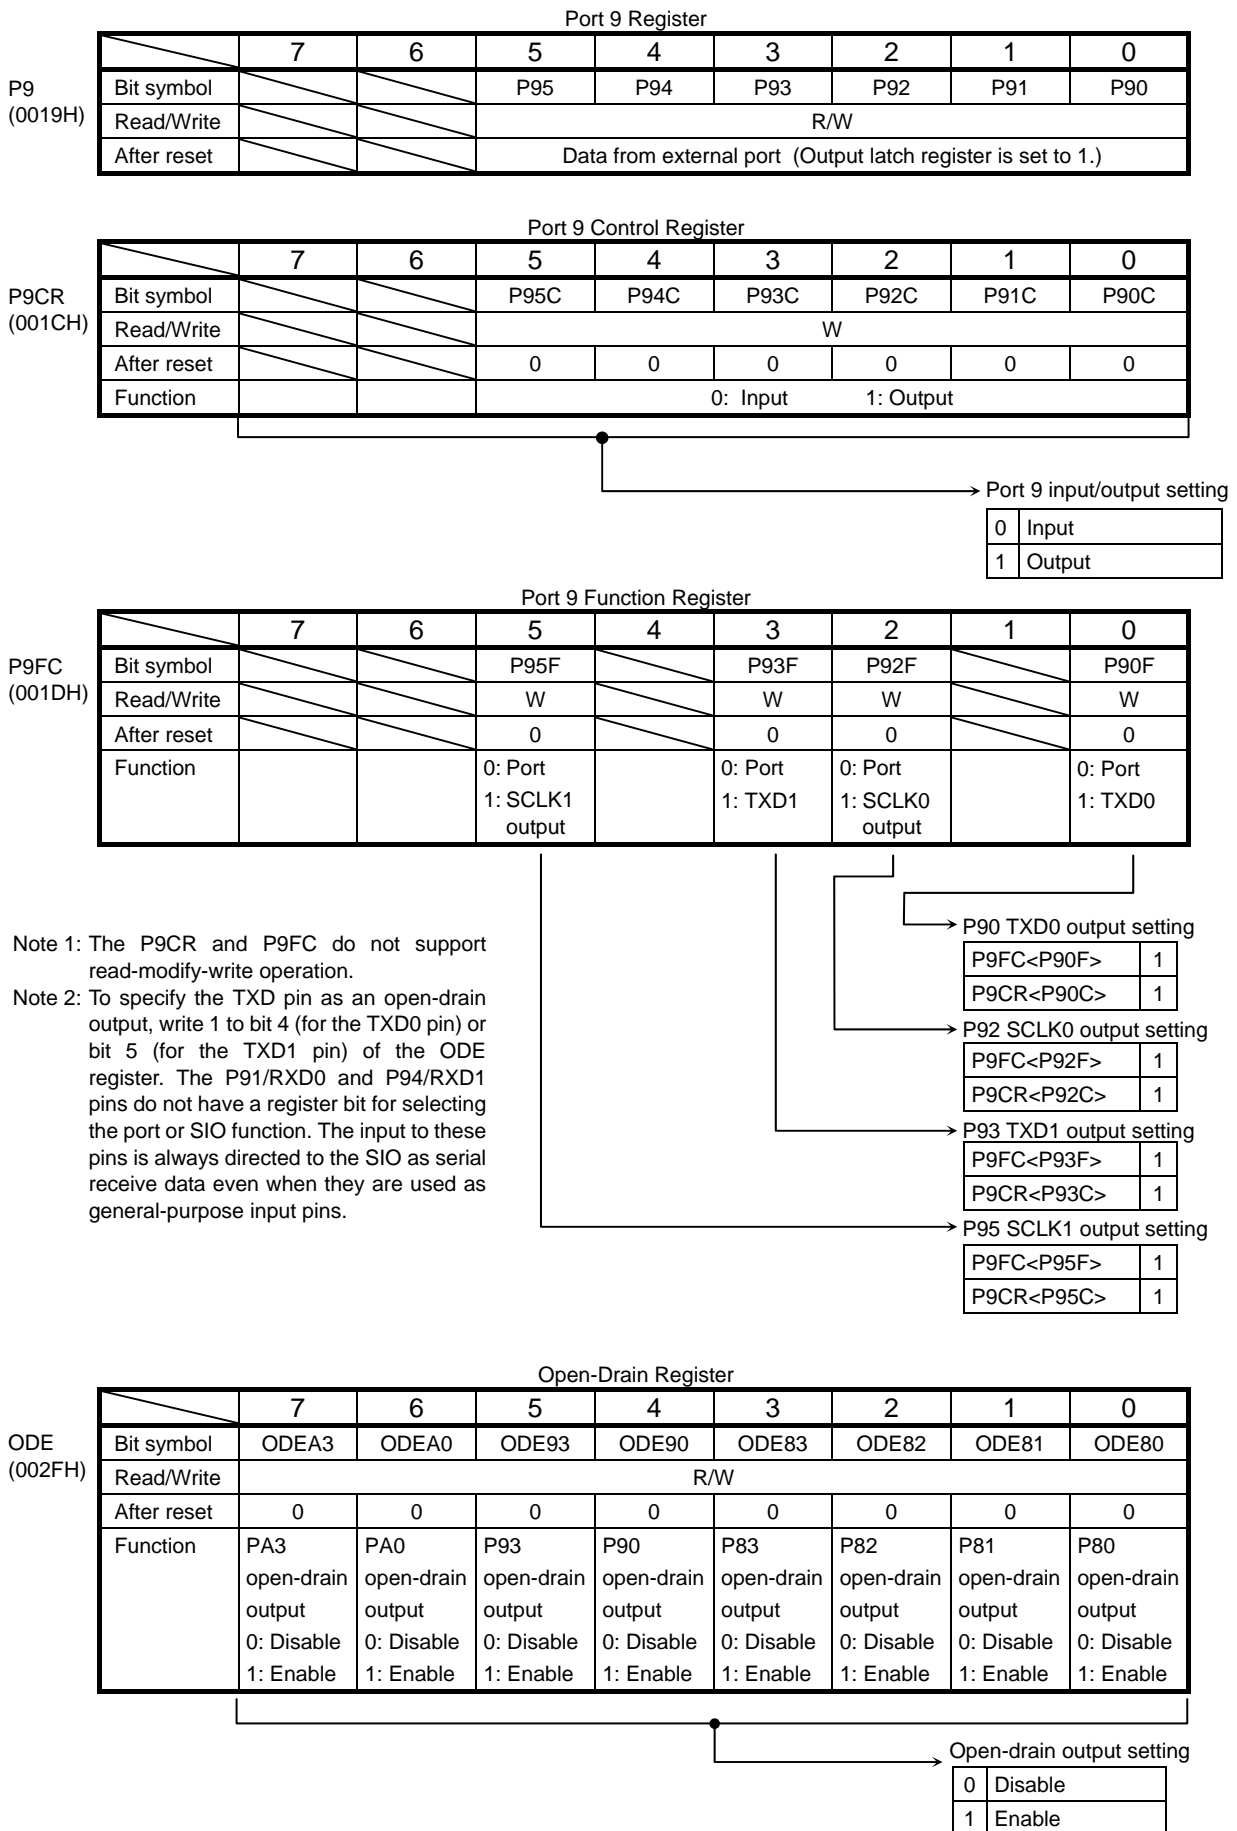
Port 9 Register

P9 (0019H)

| | 7 | 6 | 5 | 4 | 3 | 2 | 1 | 0 |
|---|---|---|---|---|---|---|---|---|
| Bit symbol | | | P95 | P94 | P93 | P92 | P91 | P90 |
| Read/Write | | | R/W | | | | | |
| After reset | | | Data from external port (Output latch register is set to 1.) | | | | | |

Port 9 Control Register

P9CR (001CH)

| | 7 | 6 | 5 | 4 | 3 | 2 | 1 | 0 |
|---|---|---|---|---|---|---|---|---|
| Bit symbol | | | P95C | P94C | P93C | P92C | P91C | P90C |
| Read/Write | | | W | | | | | |
| After reset | | | 0 | 0 | 0 | 0 | 0 | 0 |
| Function | | | 0: Input 1: Output | | | | | |

Port 9 input/output setting

| 0 | Input |
|---|---|
| 1 | Output |

Port 9 Function Register

P9FC (001DH)

| | 7 | 6 | 5 | 4 | 3 | 2 | 1 | 0 |
|---|---|---|---|---|---|---|---|---|
| Bit symbol | | | P95F | | P93F | P92F | | P90F |
| Read/Write | | | W | | W | W | | W |
| After reset | | | 0 | | 0 | 0 | | 0 |
| Function | | | 0: Port 1: SCLK1 output | | 0: Port 1: TXD1 | 0: Port 1: SCLK0 output | | 0: Port 1: TXD0 |

Note 1: The P9CR and P9FC do not support read-modify-write operation.
Note 2: To specify the TXD pin as an open-drain output, write 1 to bit 4 (for the TXD0 pin) or bit 5 (for the TXD1 pin) of the ODE register. The P91/RXD0 and P94/RXD1 pins do not have a register bit for selecting the port or SIO function. The input to these pins is always directed to the SIO as serial receive data even when they are used as general-purpose input pins.

P90 TXD0 output setting

| P9FC<P90F> | 1 |
|---|---|
| P9CR<P90C> | 1 |

P92 SCLK0 output setting

| P9FC<P92F> | 1 |
|---|---|
| P9CR<P92C> | 1 |

P93 TXD1 output setting

| P9FC<P93F> | 1 |
|---|---|
| P9CR<P93C> | 1 |

P95 SCLK1 output setting

| P9FC<P95F> | 1 |
|---|---|
| P9CR<P95C> | 1 |

Open-Drain Register

ODE (002FH)

| | 7 | 6 | 5 | 4 | 3 | 2 | 1 | 0 |
|---|---|---|---|---|---|---|---|---|
| Bit symbol | ODEA3 | ODEA0 | ODE93 | ODE90 | ODE83 | ODE82 | ODE81 | ODE80 |
| Read/Write | R/W | | | | | | | |
| After reset | 0 | 0 | 0 | 0 | 0 | 0 | 0 | 0 |
| Function | PA3 open-drain output 0: Disable 1: Enable | PA0 open-drain output 0: Disable 1: Enable | P93 open-drain output 0: Disable 1: Enable | P90 open-drain output 0: Disable 1: Enable | P83 open-drain output 0: Disable 1: Enable | P82 open-drain output 0: Disable 1: Enable | P81 open-drain output 0: Disable 1: Enable | P80 open-drain output 0: Disable 1: Enable |

Open-drain output setting

| 0 | Disable |
|---|---|
| 1 | Enable |